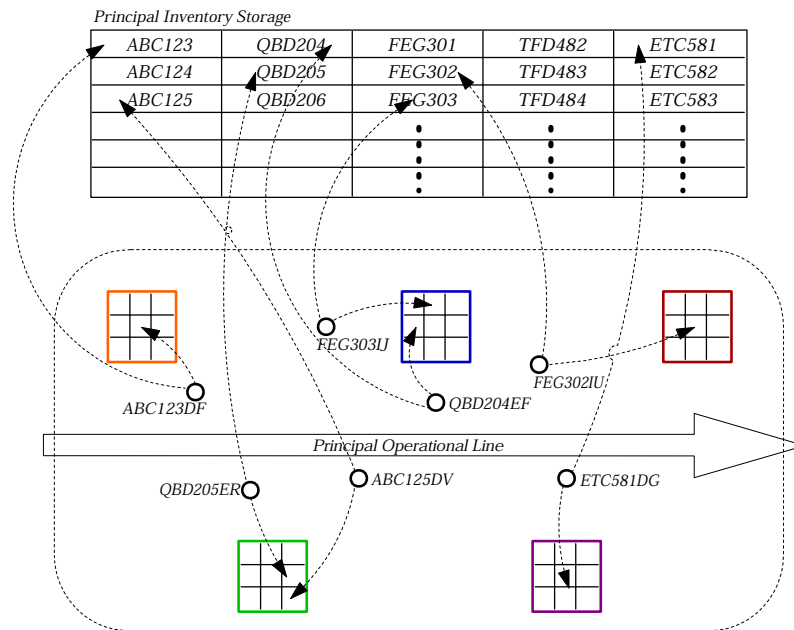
Principal Inventory Storage

| ABC123 | QBD204 | FEG301 | TFD482 | ETC581 |
|---|---|---|---|---|
| ABC124 | QBD205 | FEG302 | TFD483 | ETC582 |
| ABC125 | QBD206 | FEG303 | TFD484 | ETC583 |
| | | ⋮ | ⋮ | ⋮ |

FEG303IJ
FEG302IU
ABC123DF
QBD204EF
Principal Operational Line
QBD205ER
ABC125DV
ETC581DG